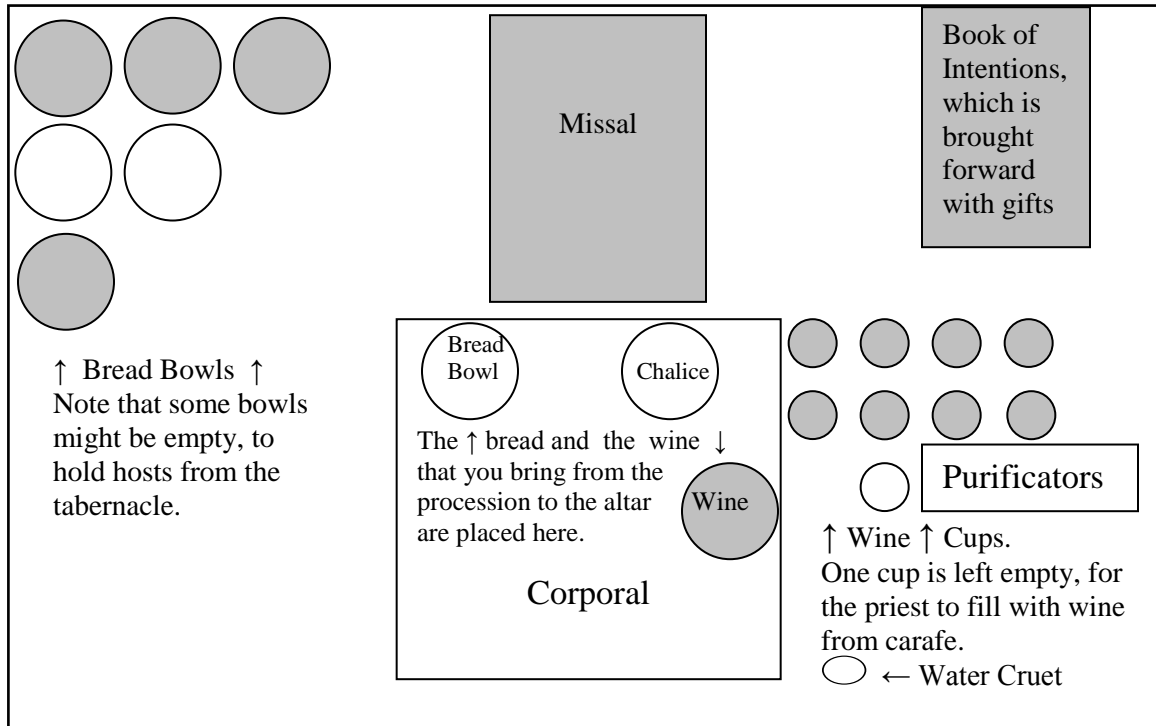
Missal

Book of Intentions, which is brought forward with gifts

↑ Bread Bowls ↑
Note that some bowls might be empty, to hold hosts from the tabernacle.

Bread Bowl

Chalice

The ↑ bread and the wine ↓ that you bring from the procession to the altar are placed here.

Wine

Corporal

Purificators

↑ Wine ↑ Cups.
One cup is left empty, for the priest to fill with wine from carafe.

← Water Cruet